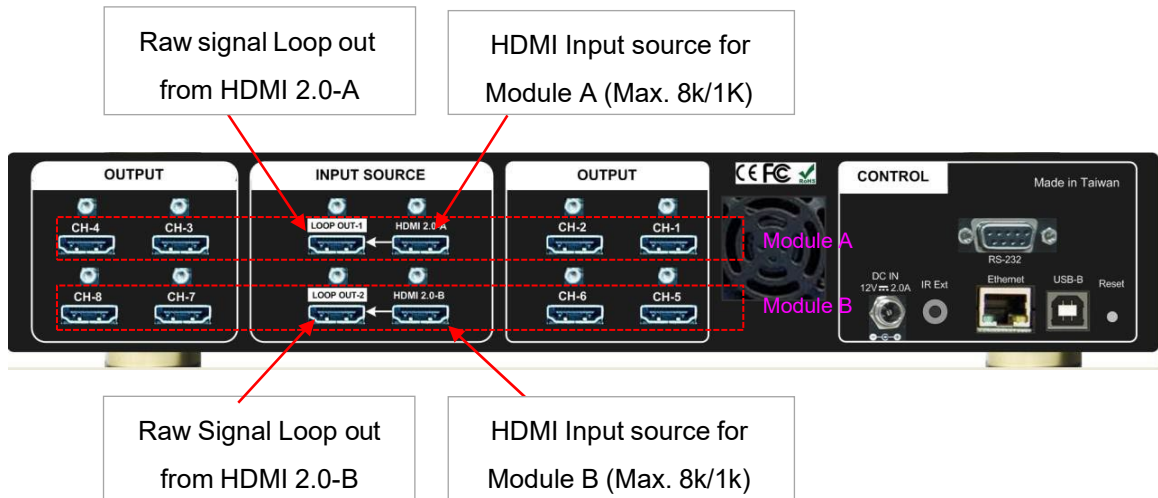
Raw signal Loop out from HDMI 2.0-A

HDMI Input source for Module A (Max. 8k/1K)

OUTPUT

CH-4 CH-3

CH-8 CH-7

INPUT SOURCE

LOOP OUT-1 HDMI 2.0-A

LOOP OUT-2 HDMI 2.0-B

OUTPUT

CH-2 CH-1

CH-6 CH-5

CE FC RoHS

Module A

Module B

CONTROL

Made in Taiwan

RS-232

DC IN 12V ⎓ 2.0A

IR Ext

Ethernet

USB-B

Reset

Raw Signal Loop out from HDMI 2.0-B

HDMI Input source for Module B (Max. 8k/1k)